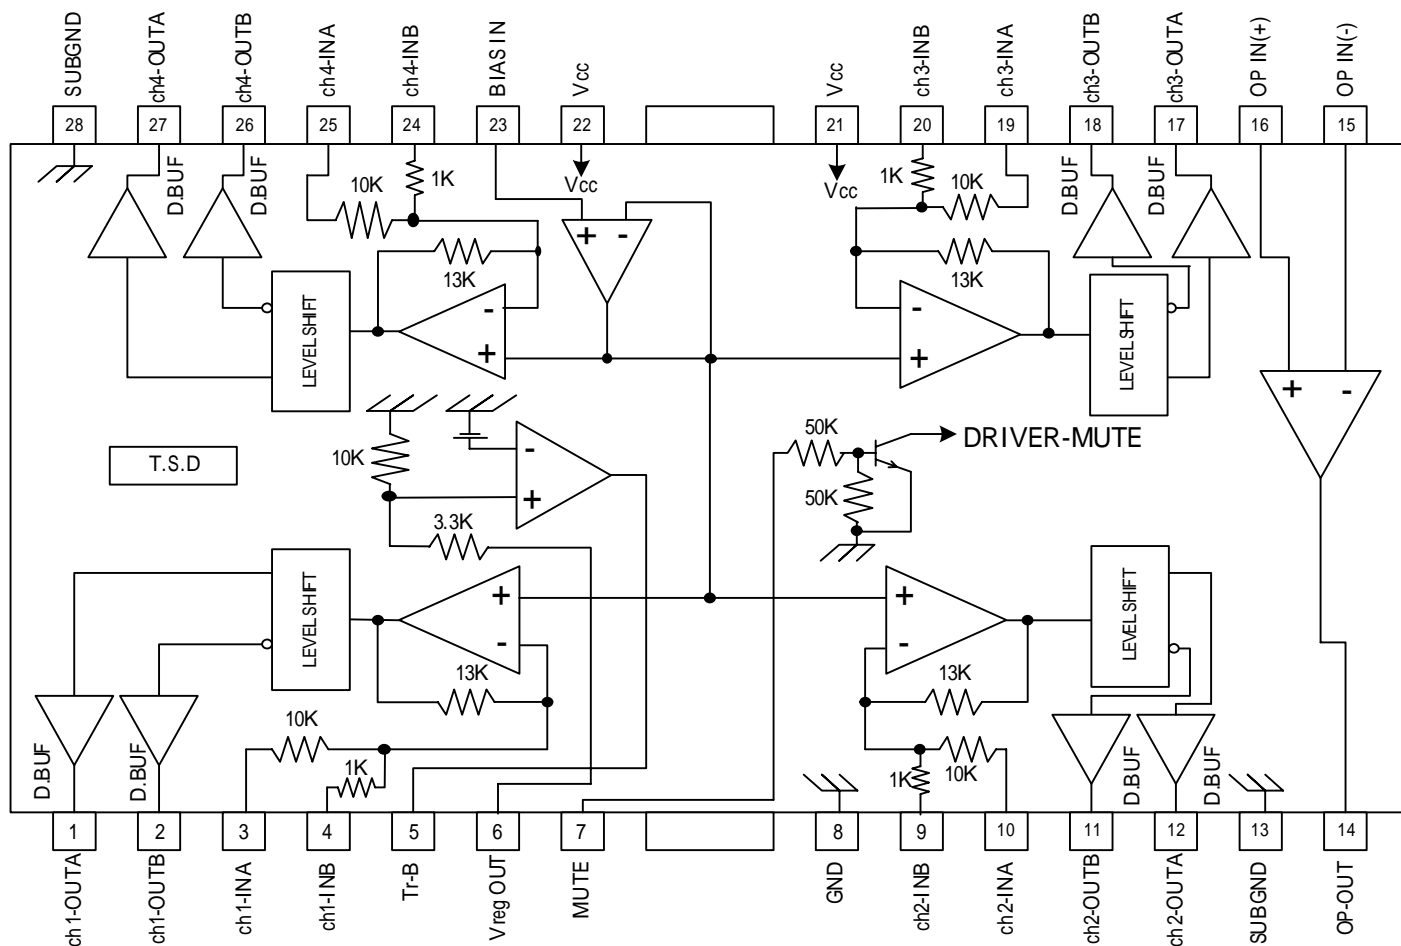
SUBGND
28
ch4-OUTA
27
ch4-OUTB
26
ch4-INA
25
ch4-INB
24
BIAS IN
23
Vcc
22
Vcc
21
ch3-INB
20
ch3-INA
19
ch3-OUTB
18
ch3-OUTA
17
OP IN(+)
16
OP IN(-)
15

D.BUF
D.BUF
10K
1K
Vcc
Vcc
1K
10K
D.BUF
D.BUF
13K
13K
LEVEL SHIFT
LEVEL SHIFT
T.S.D
10K
3.3K
50K
DRIVER-MUTE
50K
LEVEL SHIFT
LEVEL SHIFT
13K
13K
10K
1K
1K
10K
D.BUF
D.BUF
D.BUF
D.BUF

1
ch1-OUTA
2
ch1-OUTB
3
ch1-INA
4
ch1-INB
5
Tr-B
6
Vreg OUT
7
MUTE
8
GND
9
ch2-INB
10
ch2-INA
11
ch2-OUTB
12
ch2-OUTA
13
SUBGND
14
OP-OUT